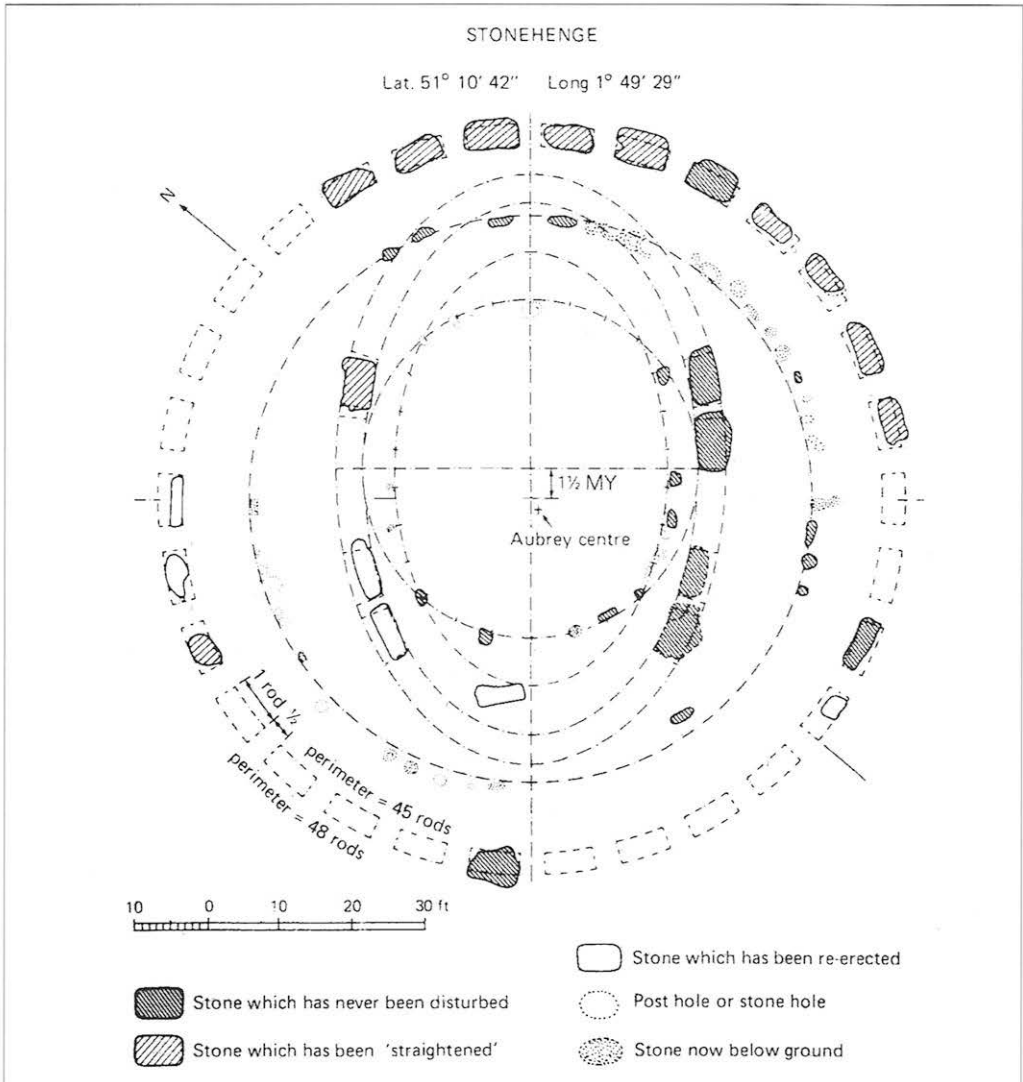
STONEHENGE

Lat. 51° 10′ 42″ Long 1° 49′ 29″

N

1½ MY

Aubrey centre

1 rod ½

perimeter = 45 rods

perimeter = 48 rods

10 0 10 20 30 ft

Stone which has been re-erected

Stone which has never been disturbed

Post hole or stone hole

Stone which has been 'straightened'

Stone now below ground